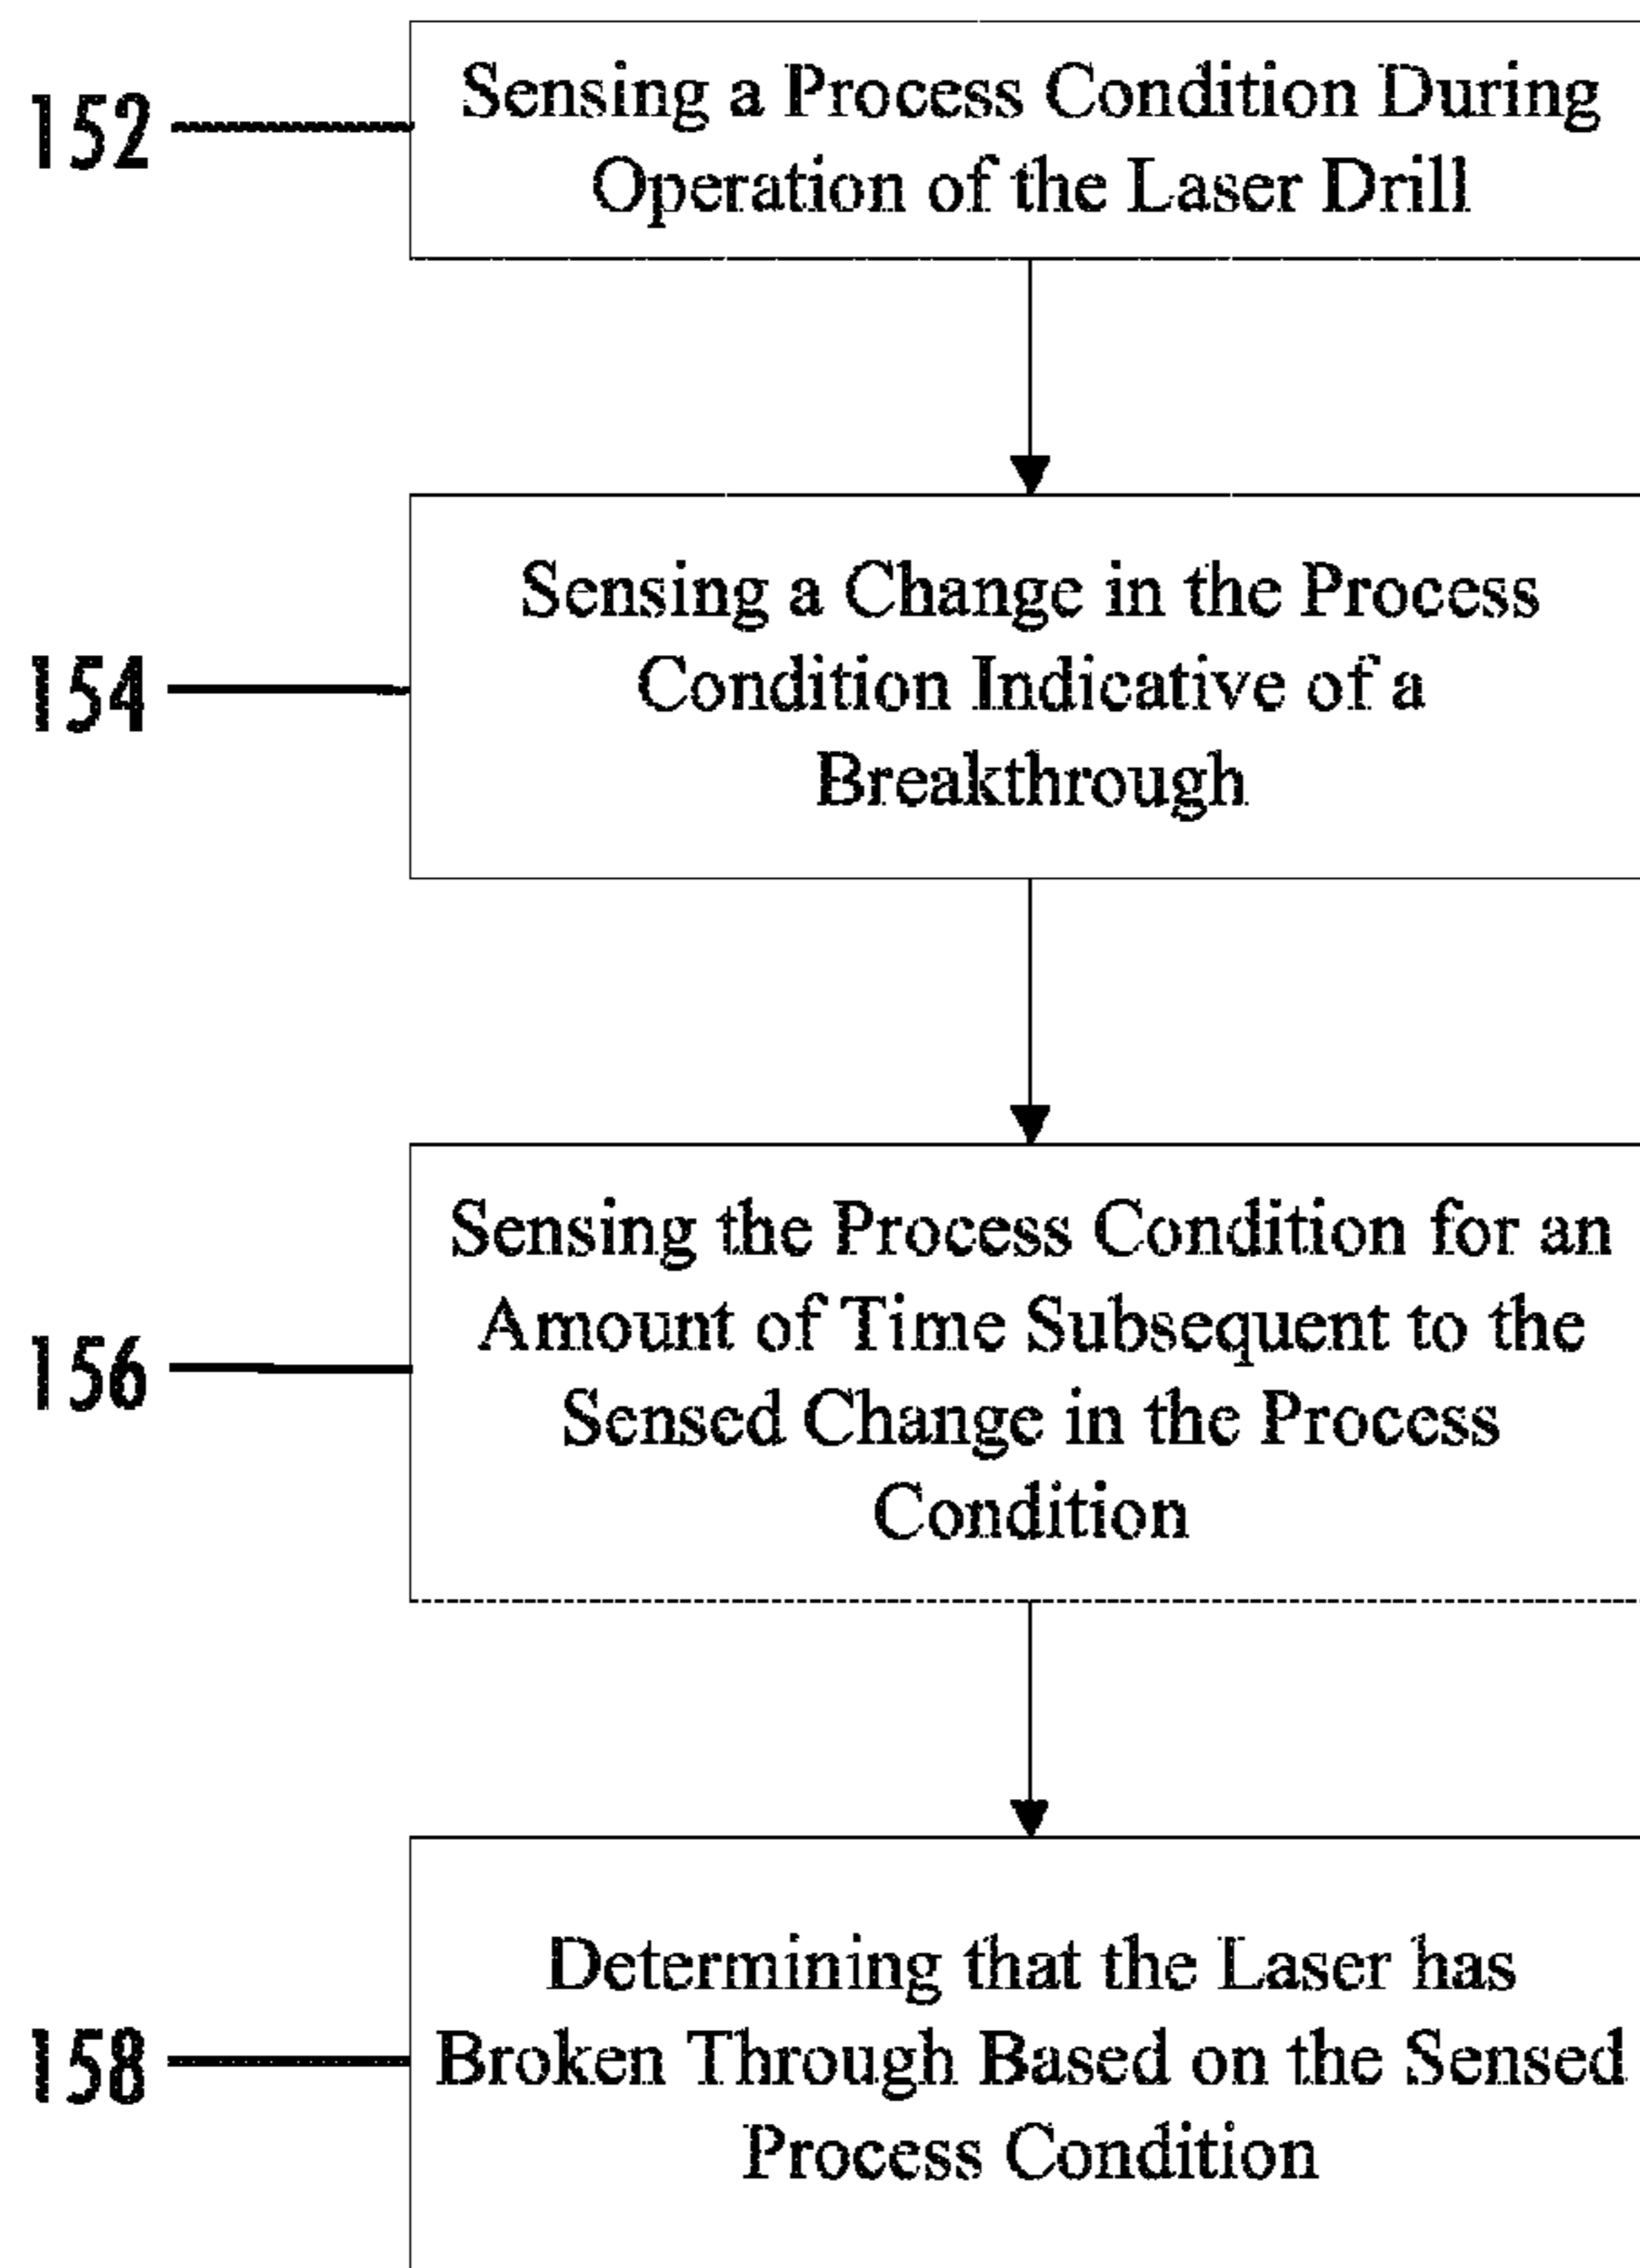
152
Sensing a Process Condition During Operation of the Laser Drill

154
Sensing a Change in the Process Condition Indicative of a Breakthrough

156
Sensing the Process Condition for an Amount of Time Subsequent to the Sensed Change in the Process Condition

158
Determining that the Laser has Broken Through Based on the Sensed Process Condition